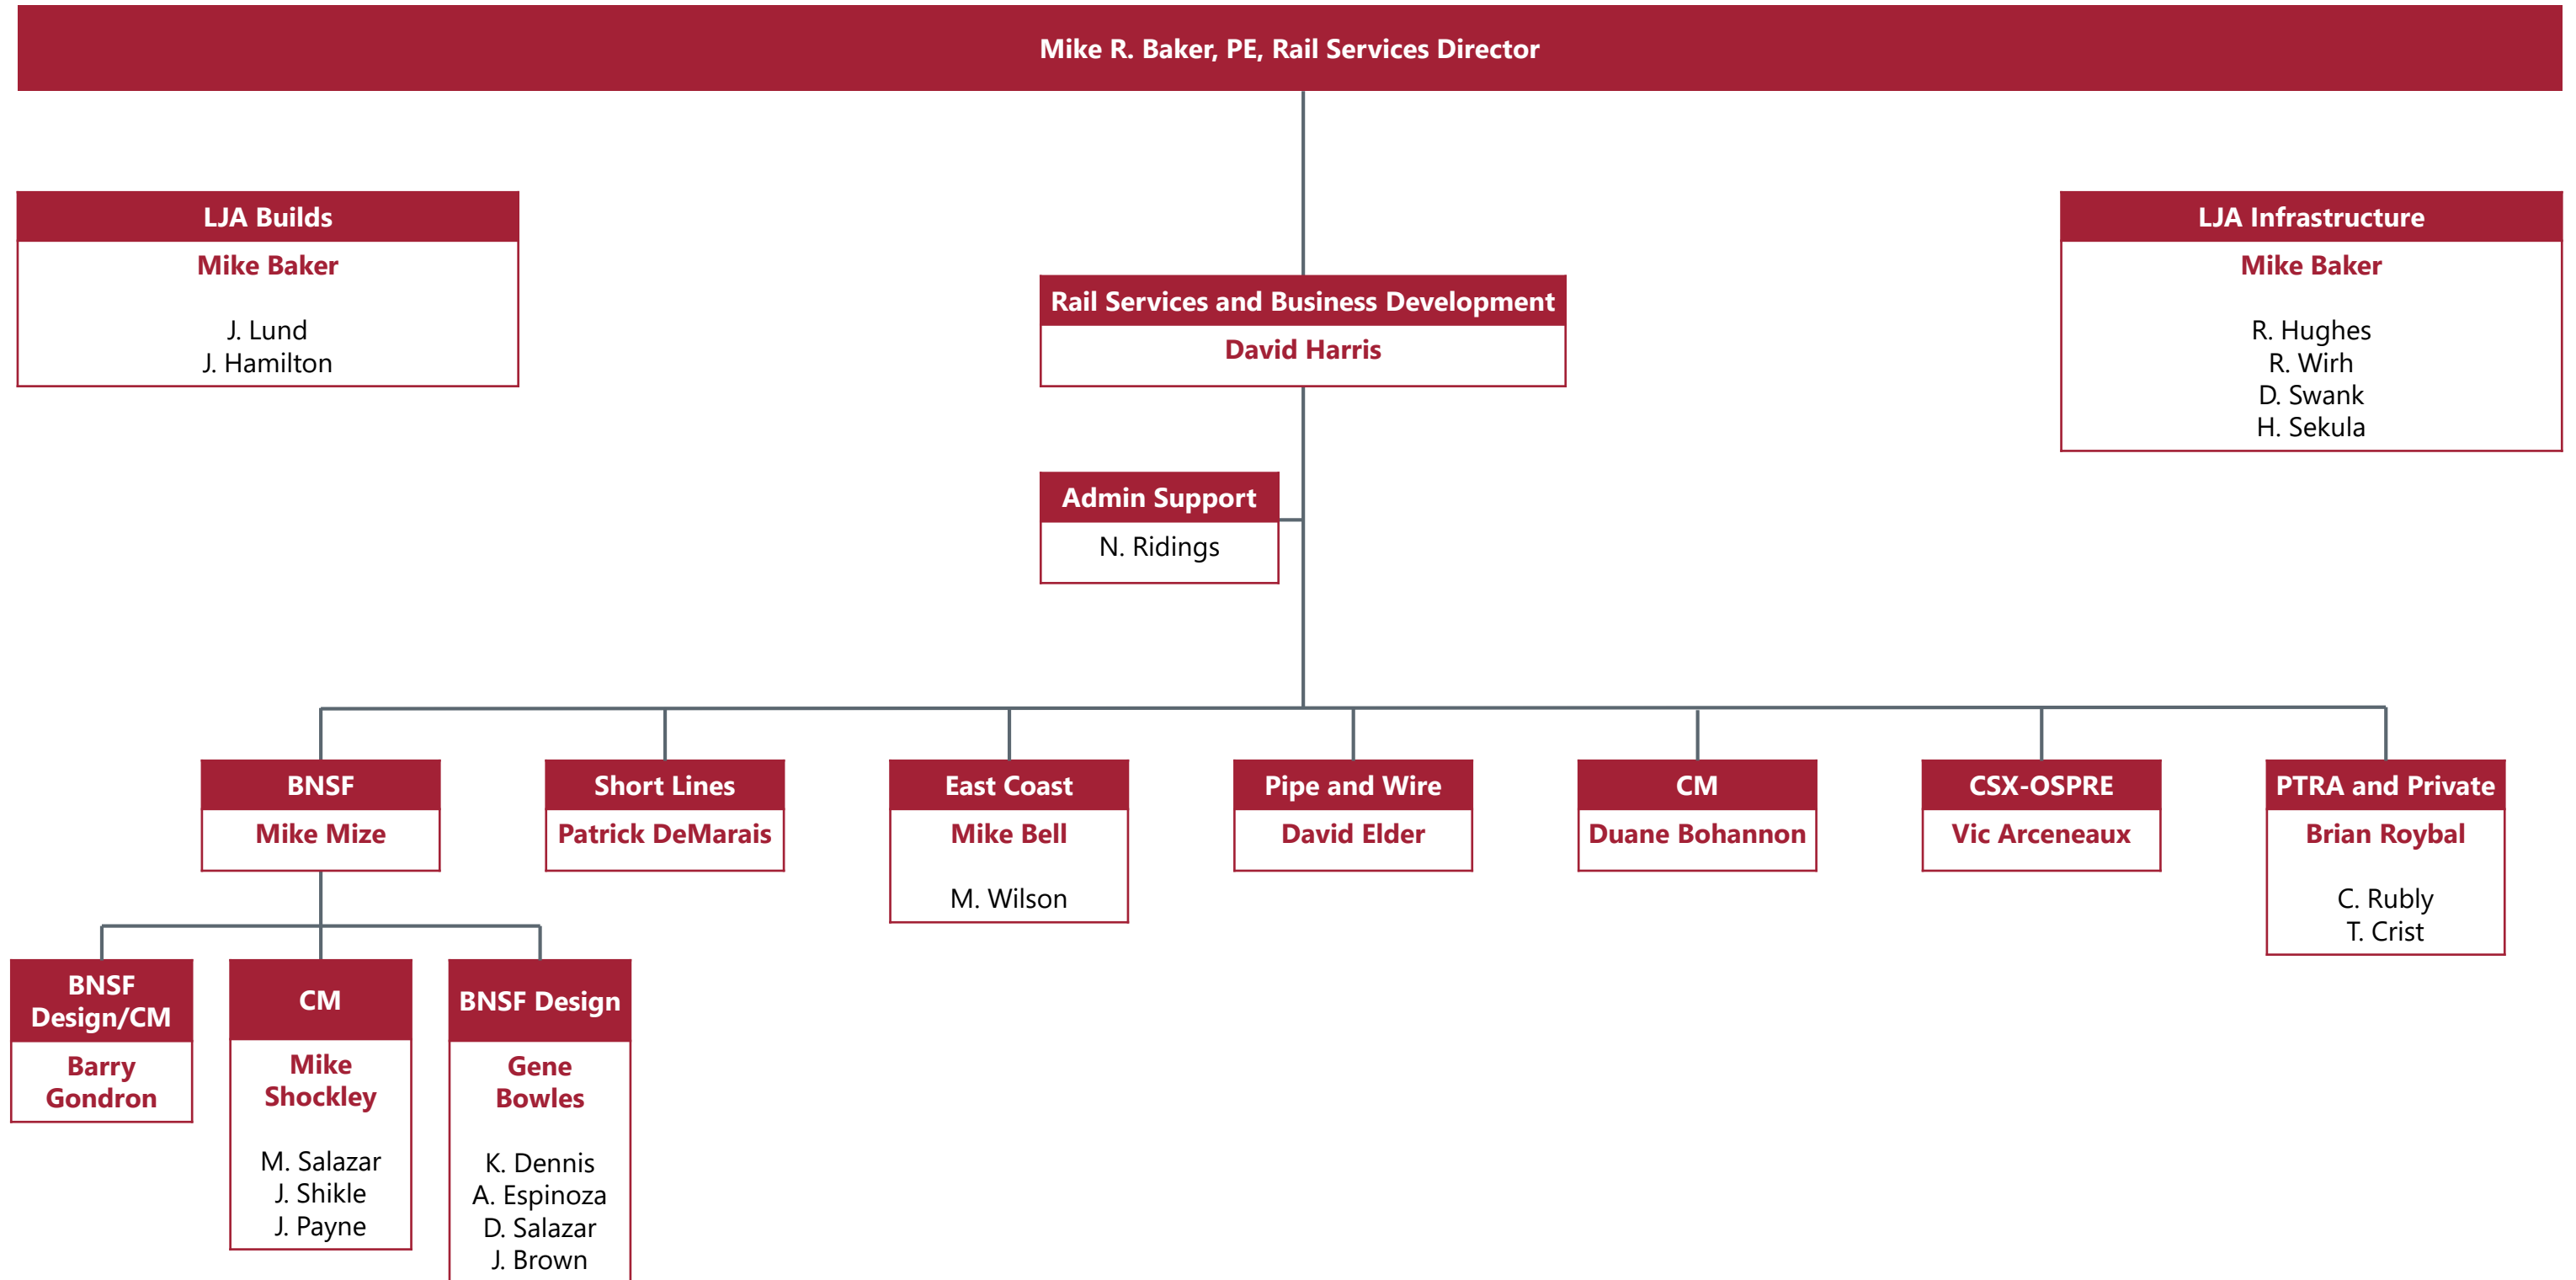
Mike R. Baker, PE, Rail Services Director

LJA Builds
Mike Baker
J. Lund
J. Hamilton

Rail Services and Business Development
David Harris

LJA Infrastructure
Mike Baker
R. Hughes
R. Wirh
D. Swank
H. Sekula

Admin Support
N. Ridings

BNSF
Mike Mize

Short Lines
Patrick DeMarais

East Coast
Mike Bell
M. Wilson

Pipe and Wire
David Elder

CM
Duane Bohannon

CSX-OSPRE
Vic Arceneaux

PTRA and Private
Brian Roybal
C. Rubly
T. Crist

BNSF Design/CM
Barry Gondron

CM
Mike Shockley
M. Salazar
J. Shikle
J. Payne

BNSF Design
Gene Bowles
K. Dennis
A. Espinoza
D. Salazar
J. Brown